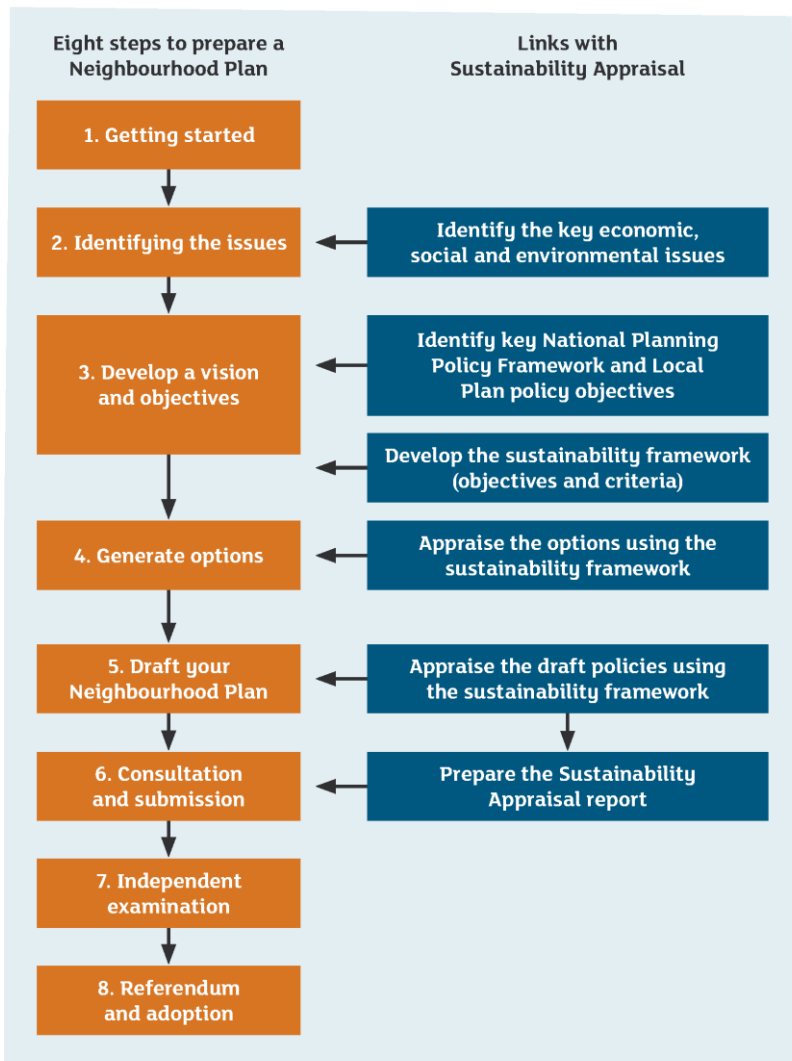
Eight steps to prepare a Neighbourhood Plan

Links with Sustainability Appraisal

1. Getting started

2. Identifying the issues

Identify the key economic, social and environmental issues

3. Develop a vision and objectives

Identify key National Planning Policy Framework and Local Plan policy objectives

Develop the sustainability framework (objectives and criteria)

4. Generate options

Appraise the options using the sustainability framework

5. Draft your Neighbourhood Plan

Appraise the draft policies using the sustainability framework

6. Consultation and submission

Prepare the Sustainability Appraisal report

7. Independent examination

8. Referendum and adoption